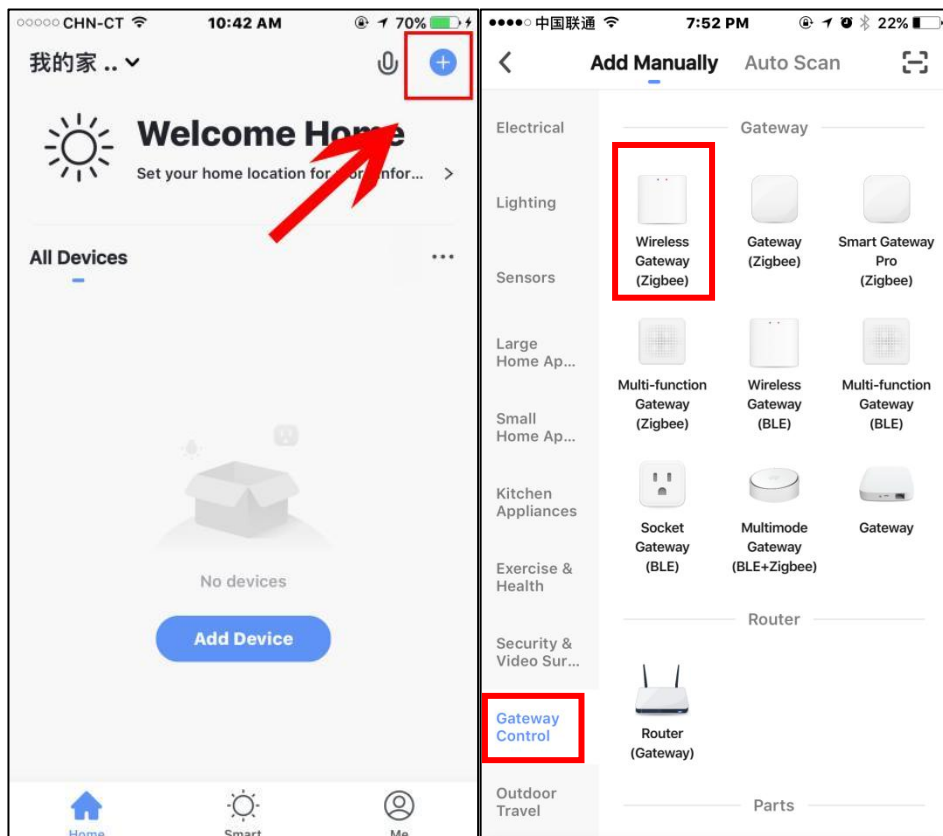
○○○○○ CHN-CT 10:42 AM 70%

我的家 ..

Welcome Home

Set your home location for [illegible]nfor... >

All Devices ...

No devices

Add Device

Home Smart Me

●●●●○ 中国联通 7:52 PM 22%

< Add Manually Auto Scan

Electrical

Lighting

Sensors

Large Home Ap...

Small Home Ap...

Kitchen Appliances

Exercise & Health

Security & Video Sur...

Gateway Control

Outdoor Travel

Gateway

Wireless Gateway (Zigbee)

Gateway (Zigbee)

Smart Gateway Pro (Zigbee)

Multi-function Gateway (Zigbee)

Wireless Gateway (BLE)

Multi-function Gateway (BLE)

Socket Gateway (BLE)

Multimode Gateway (BLE+Zigbee)

Gateway

Router

Router (Gateway)

Parts